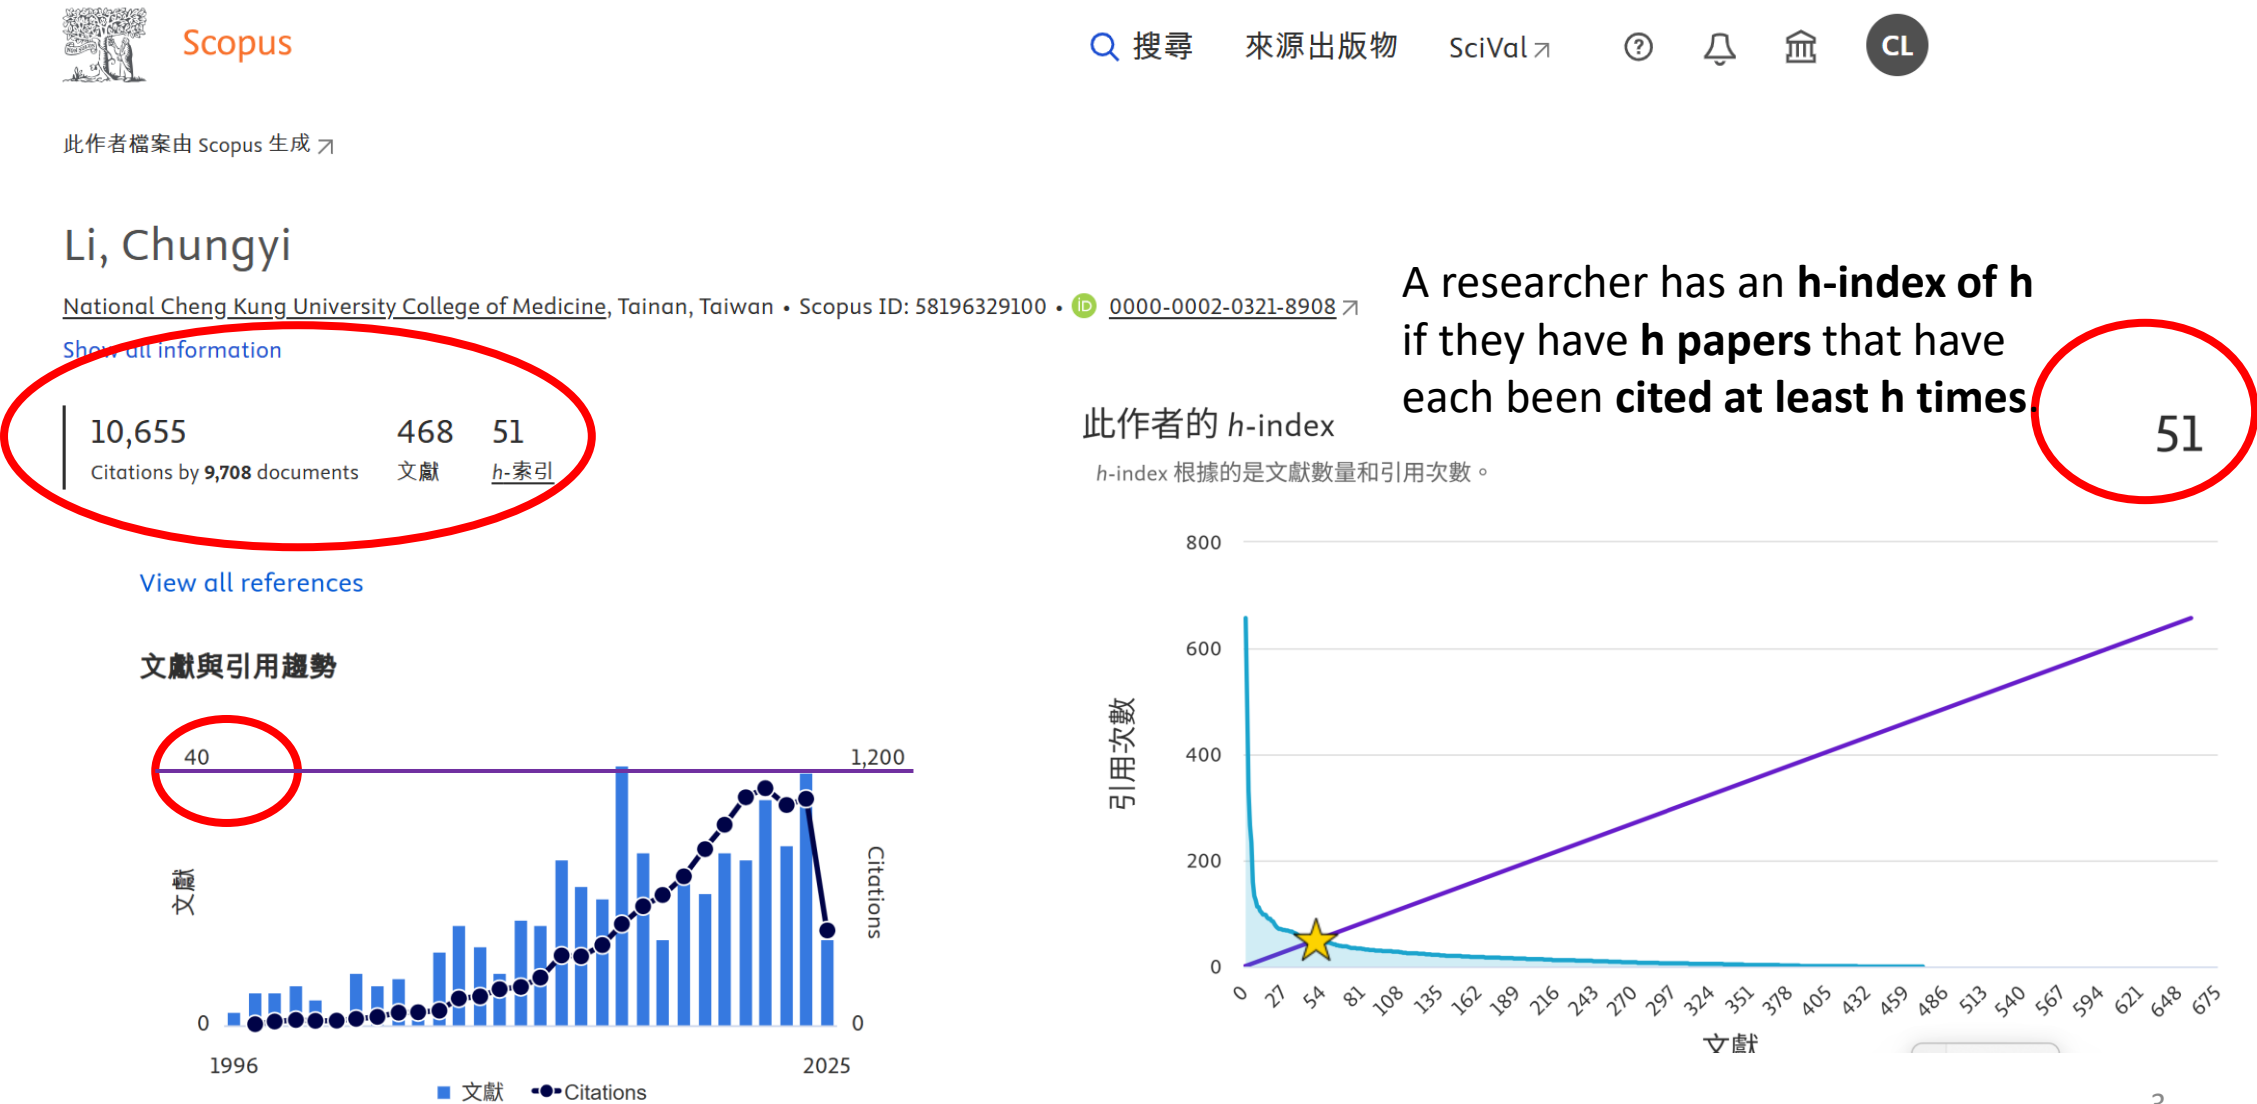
Scopus

搜尋 來源出版物 SciVal ↗

CL

此作者檔案由 Scopus 生成 ↗

Li, Chungyi

National Cheng Kung University College of Medicine, Tainan, Taiwan • Scopus ID: 58196329100 • 0000-0002-0321-8908 ↗

Show all information

10,655
Citations by 9,708 documents

468
文獻

51
h-索引

View all references

文獻與引用趨勢

40

1,200

0

0

文獻

Citations

1996

2025

■ 文獻 ●Citations

A researcher has an **h-index of h** if they have **h papers** that have each been **cited at least h times**.

此作者的 h-index

h-index 根據的是文獻數量和引用次數。

51

800
600
400
200
0

引用次數

0 27 54 81 108 135 162 189 216 243 270 297 324 351 378 405 432 459 486 513 540 567 594 621 648 675

文獻